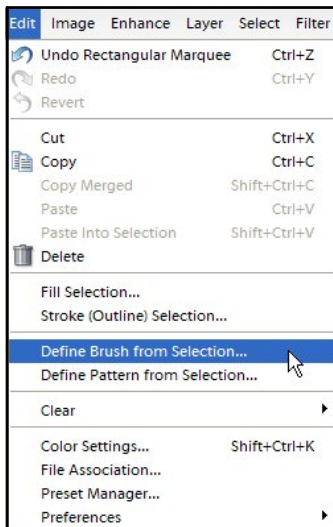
Edit Image Enhance Layer Select Filter

Undo Rectangular Marquee Ctrl+Z
Redo Ctrl+Y
Revert

Cut Ctrl+X
Copy Ctrl+C
Copy Merged Shift+Ctrl+C
Paste Ctrl+V
Paste Into Selection Shift+Ctrl+V
Delete

Fill Selection...
Stroke (Outline) Selection...

Define Brush from Selection...
Define Pattern from Selection...

Clear

Color Settings... Shift+Ctrl+K
File Association...
Preset Manager...
Preferences